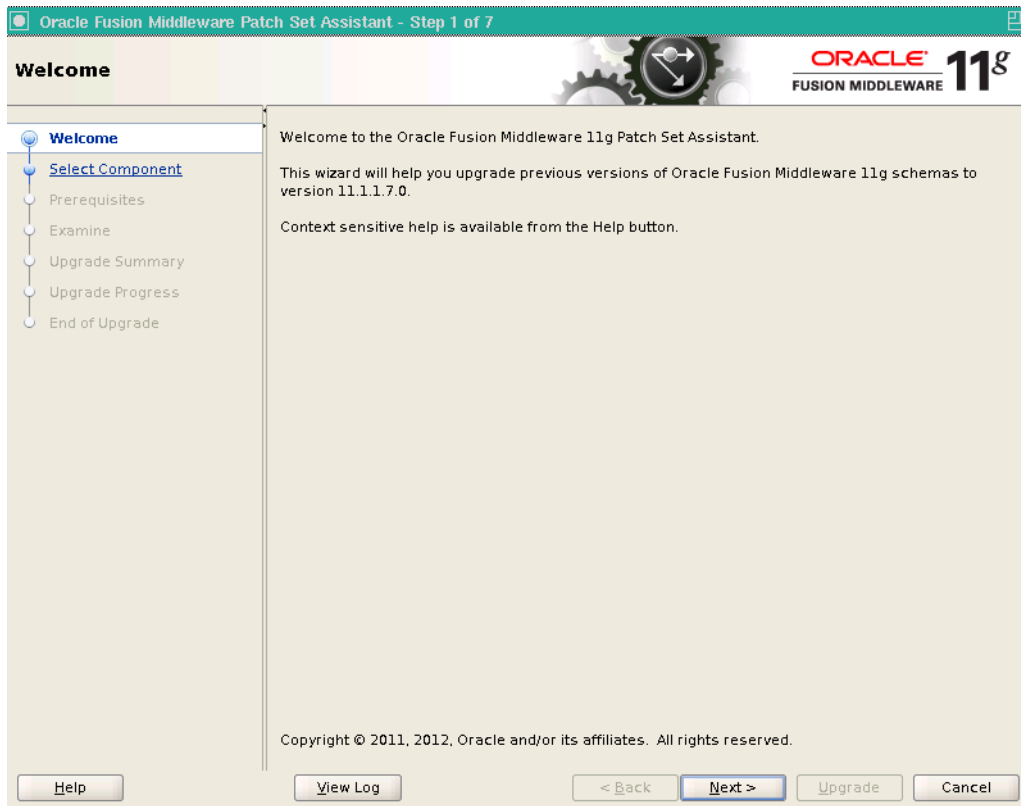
Oracle Fusion Middleware Patch Set Assistant - Step 1 of 7

Welcome

ORACLE FUSION MIDDLEWARE 11g

Welcome
Select Component
Prerequisites
Examine
Upgrade Summary
Upgrade Progress
End of Upgrade

Welcome to the Oracle Fusion Middleware 11g Patch Set Assistant.

This wizard will help you upgrade previous versions of Oracle Fusion Middleware 11g schemas to version 11.1.1.7.0.

Context sensitive help is available from the Help button.

Copyright © 2011, 2012, Oracle and/or its affiliates. All rights reserved.

Help
View Log
< Back
Next >
Upgrade
Cancel